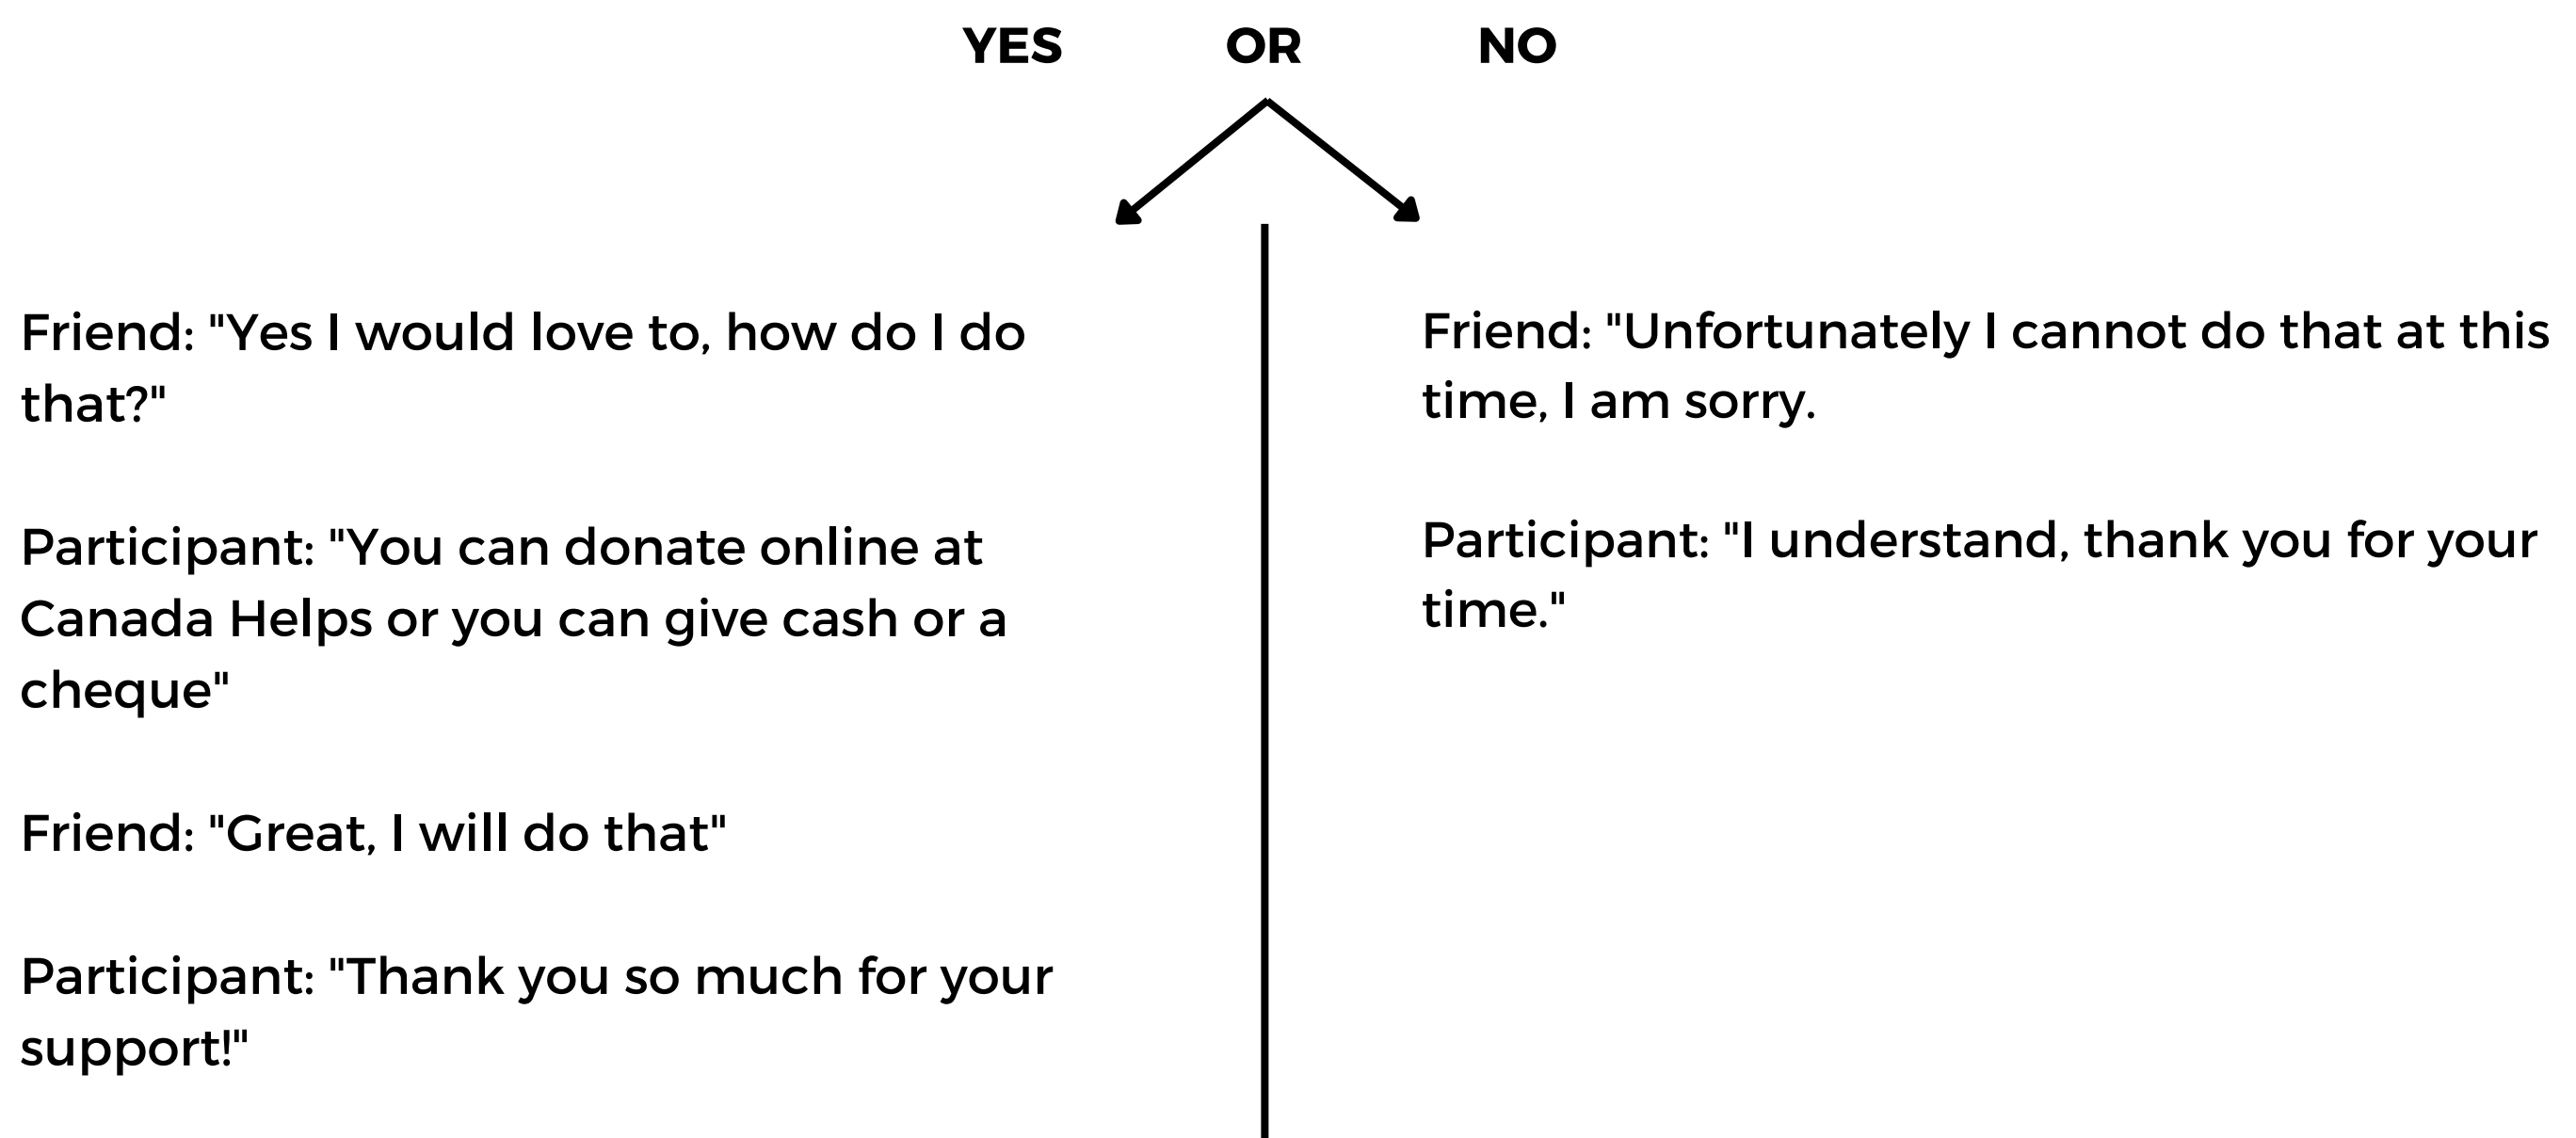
YES OR NO

Friend: "Yes I would love to, how do I do that?"

Participant: "You can donate online at Canada Helps or you can give cash or a cheque"

Friend: "Great, I will do that"

Participant: "Thank you so much for your support!"

Friend: "Unfortunately I cannot do that at this time, I am sorry.

Participant: "I understand, thank you for your time."